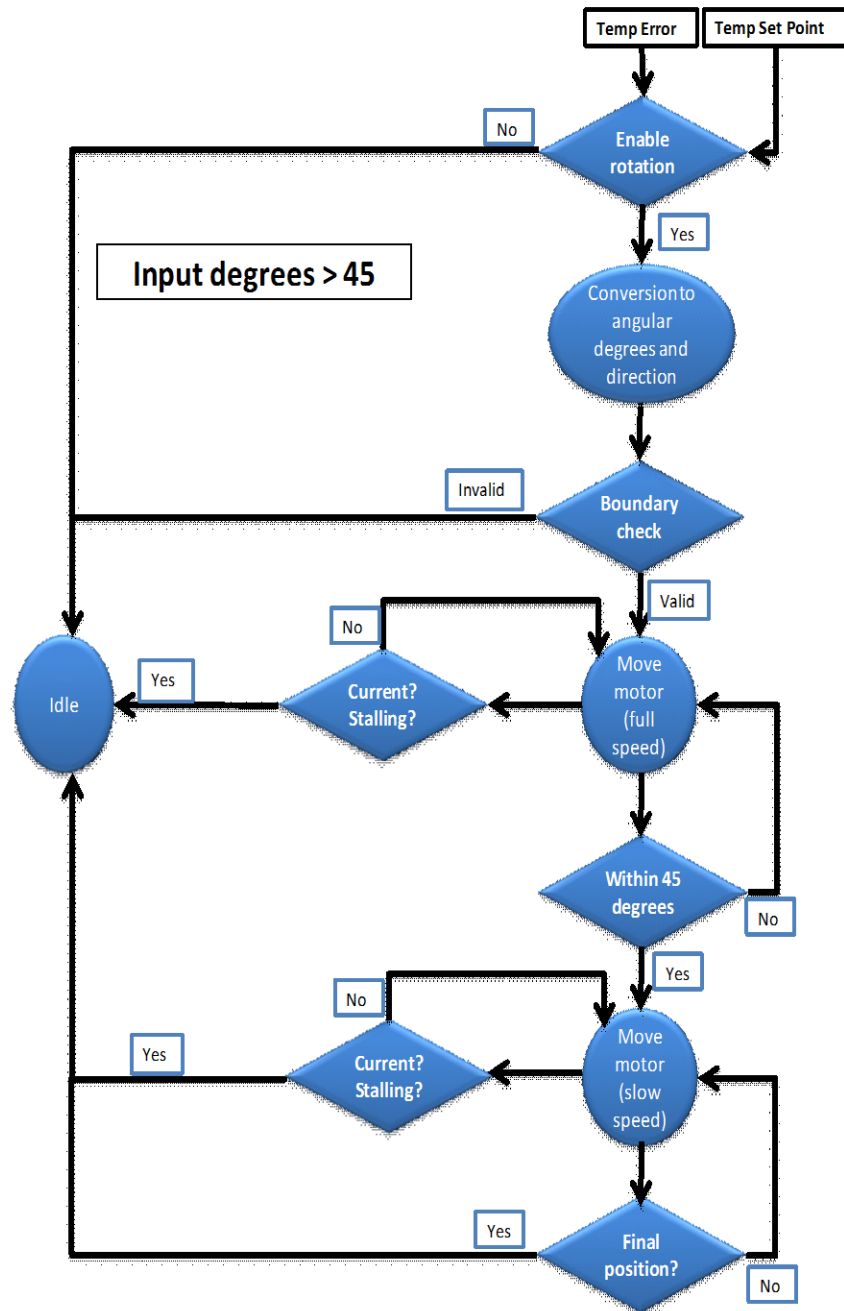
Temp Error
Temp Set Point
No
Enable rotation
Yes
Input degrees > 45
Conversion to angular degrees and direction
Invalid
Boundary check
Valid
No
Idle
Yes
Current? Stalling?
Move motor (full speed)
Within 45 degrees
No
Yes
No
Yes
Current? Stalling?
Move motor (slow speed)
Yes
Final position?
No